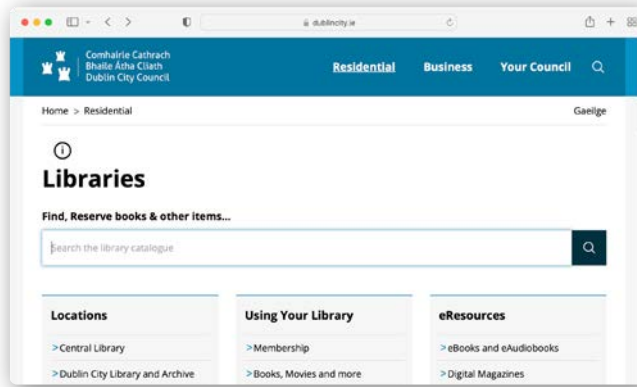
dublincity.ie

Comhairle Cathrach Bhaile Átha Cliath Dublin City Council

Residential Business Your Council

Home > Residential

Gaeilge

Libraries

Find, Reserve books & other items...

Search the library catalogue

Locations

>Central Library

>Dublin City Library and Archive

Using Your Library

>Membership

>Books, Movies and more

eResources

>eBooks and eAudiobooks

>Digital Magazines